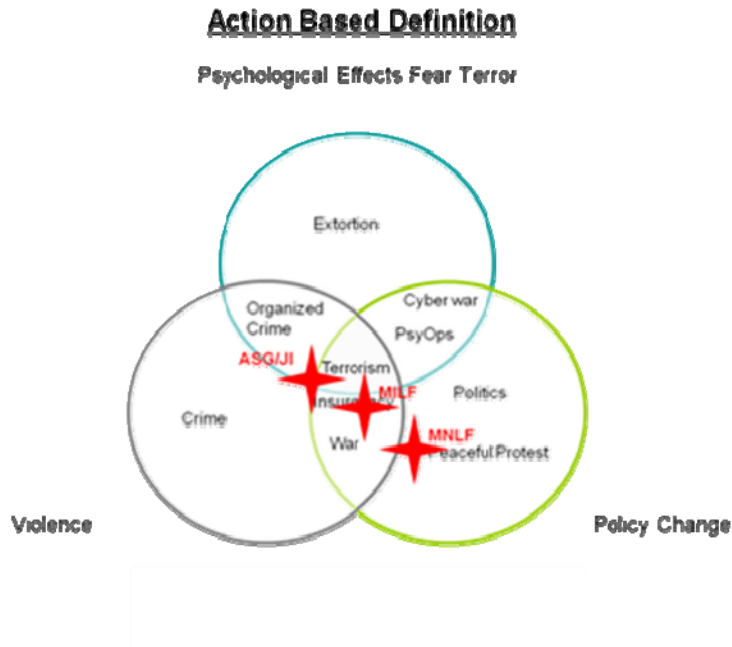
Action Based Definition

Psychological Effects Fear Terror

Extortion

Organized Crime

Cyber war

PsyOps

ASG/JI

Terrorism

MILF

Insurgency

Politics

Crime

War

MNLF

Peaceful Protest

Violence

Policy Change